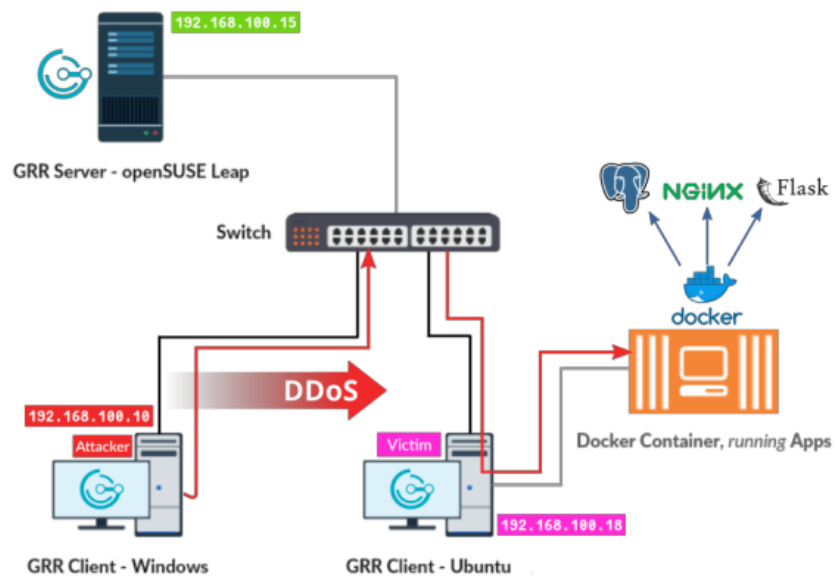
192.168.100.15

GRR Server - openSUSE Leap

Switch

NGINX

Flask

docker

DDoS

192.168.100.10

Attacker

Victim

Docker Container, *running* Apps

192.168.100.18

GRR Client - Windows

GRR Client - Ubuntu